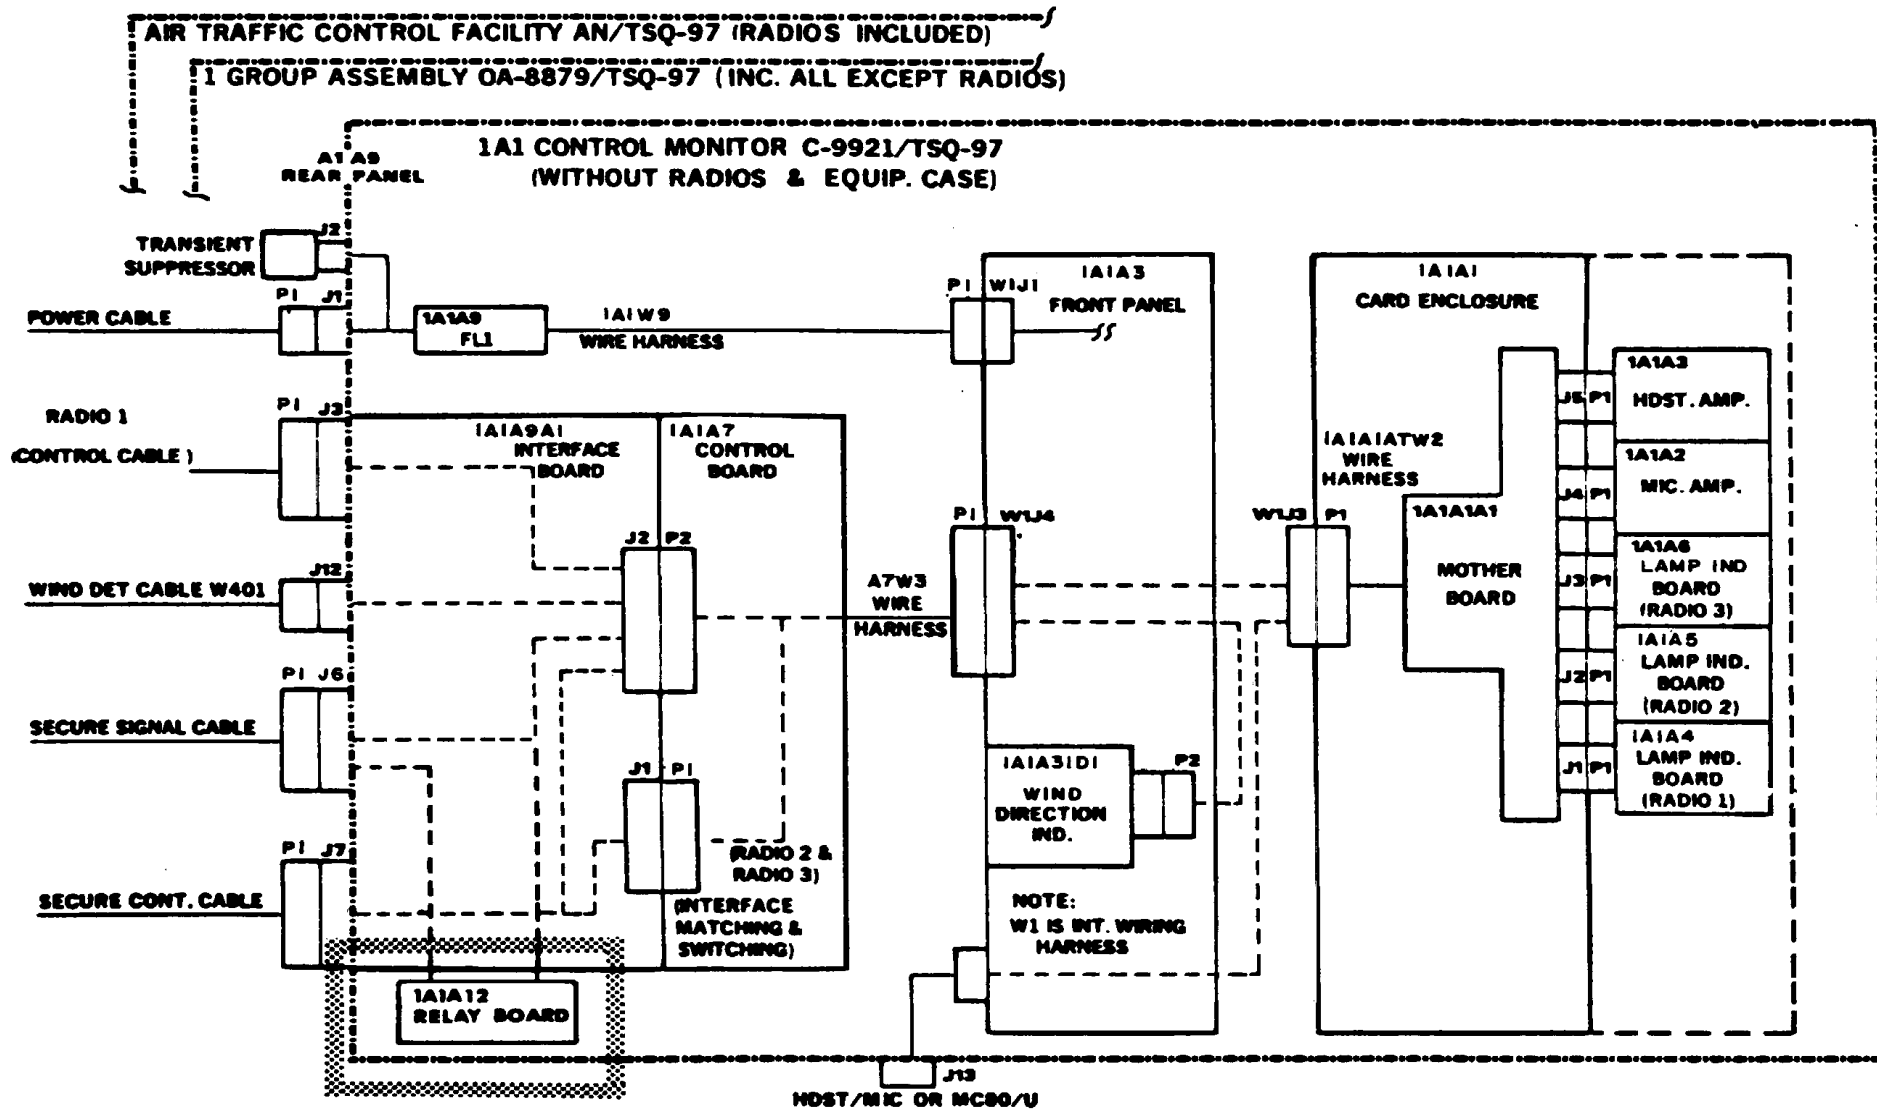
AIR TRAFFIC CONTROL FACILITY AN/TSQ-97 (RADIOS INCLUDED)

1 GROUP ASSEMBLY OA-8879/TSQ-97 (INC. ALL EXCEPT RADIOS)

1A1 CONTROL MONITOR C-9921/TSQ-97
(WITHOUT RADIOS & EQUIP. CASE)

A1 A9
REAR PANEL

TRANSIENT SUPPRESSOR

J2

P1 J1

POWER CABLE

1A1A9
FL1

1A1W9
WIRE HARNESS

P1 W1J1

1A1A3
FRONT PANEL

1A1A1
CARD ENCLOSURE

1A1A3
HDST. AMP.

J5 P1

1A1A2
MIC. AMP.

J4 P1

RADIO 1
(CONTROL CABLE)

P1 J3

1A1A9A1
INTERFACE BOARD

1A1A7
CONTROL BOARD

1A1A1ATW2
WIRE HARNESS

P1 W1J4

W1J3 P1

1A1A1A1
MOTHER BOARD

J2 P2

WIND DET CABLE W401

J12

A7W3
WIRE HARNESS

1A1A6
LAMP IND BOARD (RADIO 3)

J3 P1

1A1A5
LAMP IND. BOARD (RADIO 2)

J2 P1

P1 J6

SECURE SIGNAL CABLE

1A1A4
LAMP IND. BOARD (RADIO 1)

J1 P1

J1 P1

1A1A3ID1
WIND DIRECTION IND.

P2

(RADIO 2 & RADIO 3)

P1 J7

SECURE CONT. CABLE

(INTERFACE MATCHING & SWITCHING)

NOTE:
W1 IS INT. WIRING HARNESS

1A1A12
RELAY BOARD

J13
HDST/MIC OR MC80/U